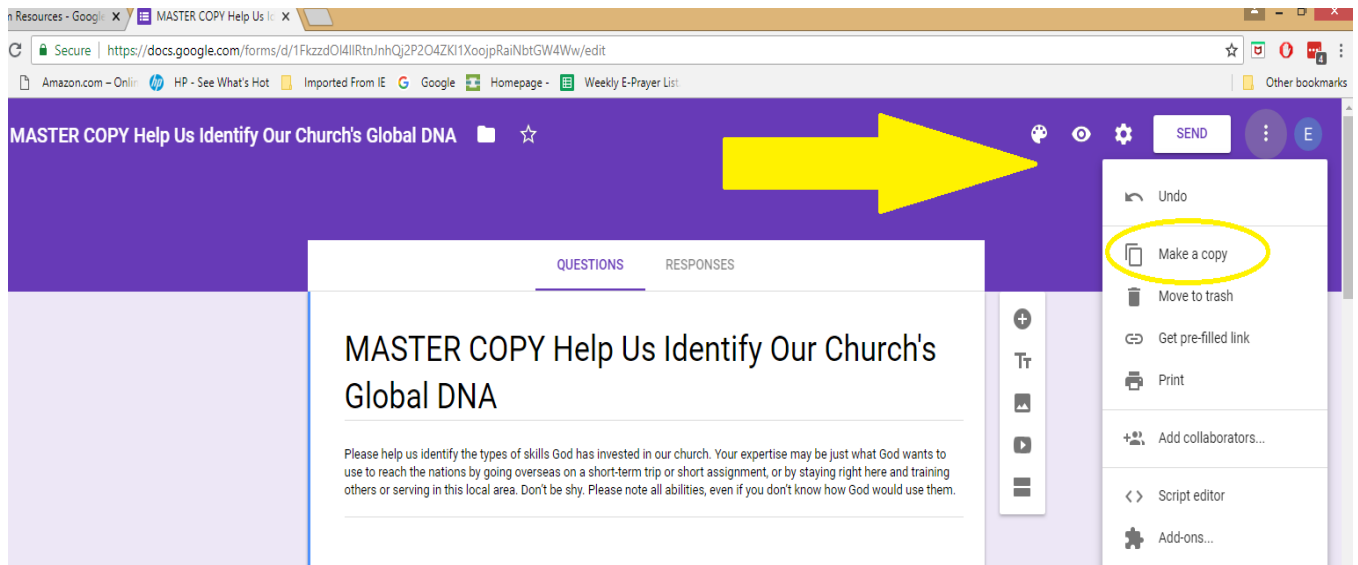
n Resources - Googl ✕ MASTER COPY Help Us Id ✕

Secure https://docs.google.com/forms/d/1FkzzdOl4llRtnJnhQj2P2O4ZKI1XoojpRaiNbtGW4Ww/edit

Amazon.com – Onlin HP - See What's Hot Imported From IE Google Homepage - Weekly E-Prayer List Other bookmarks

MASTER COPY Help Us Identify Our Church's Global DNA

SEND E

Undo

Make a copy

Move to trash

Get pre-filled link

Print

Add collaborators...

Script editor

Add-ons...

QUESTIONS RESPONSES

MASTER COPY Help Us Identify Our Church's Global DNA

Please help us identify the types of skills God has invested in our church. Your expertise may be just what God wants to use to reach the nations by going overseas on a short-term trip or short assignment, or by staying right here and training others or serving in this local area. Don't be shy. Please note all abilities, even if you don't know how God would use them.